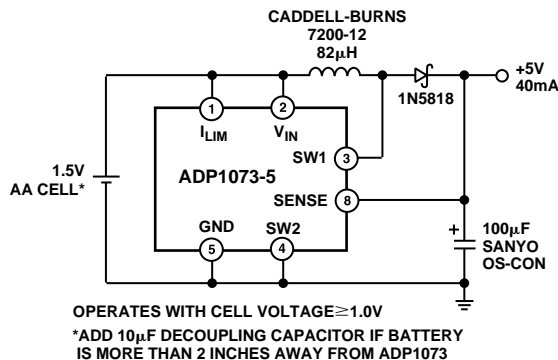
CADDELL-BURNS
7200-12
82$\mu$H

+5V
40mA

1N5818

1
$I_{LIM}$

2
$V_{IN}$

1.5V
AA CELL*

ADP1073-5

SW1
3

SENSE
8

GND
5

SW2
4

+

100$\mu$F
SANYO
OS-CON

OPERATES WITH CELL VOLTAGE$\geq$1.0V

*ADD 10$\mu$F DECOUPLING CAPACITOR IF BATTERY IS MORE THAN 2 INCHES AWAY FROM ADP1073